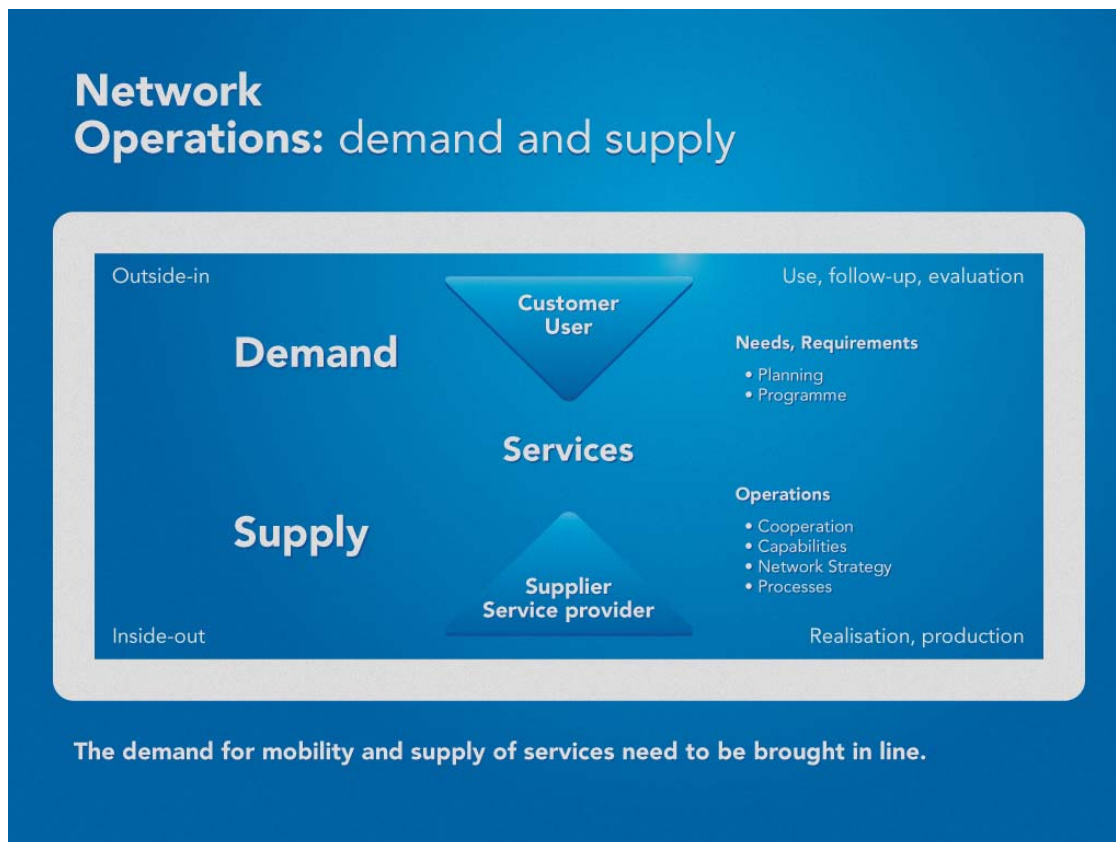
Network
Operations: demand and supply

Outside-in

Customer
User

Use, follow-up, evaluation

Demand

Needs, Requirements
• Planning
• Programme

Services

Operations
• Cooperation
• Capabilities
• Network Strategy
• Processes

Supply

Supplier
Service provider

Inside-out

Realisation, production

The demand for mobility and supply of services need to be brought in line.